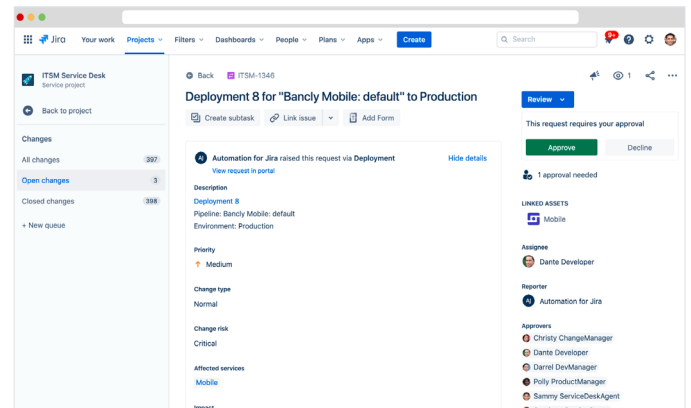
Jira Your work Projects Filters Dashboards People Plans Apps Create

Search

9+

ITSM Service Desk
Service project

Back to project

Changes

All changes 397

Open changes 3

Closed changes 398

+ New queue

Back ITSM-1346

1

Deployment 8 for "Bancly Mobile: default" to Production

Create subtask Link issue Add Form

AJ Automation for Jira raised this request via Deployment Hide details
View request in portal

Description
Deployment 8
Pipeline: Bancly Mobile: default
Environment: Production

Priority
Medium

Change type
Normal

Change risk
Critical

Affected services
Mobile

Impact

Review

This request requires your approval

Approve Decline

1 approval needed

LINKED ASSETS
Mobile

Assignee
Dante Developer

Reporter
Automation for Jira

Approvers
Christy ChangeManager
Dante Developer
Darrel DevManager
Polly ProductManager
Sammy ServiceDeskAgent